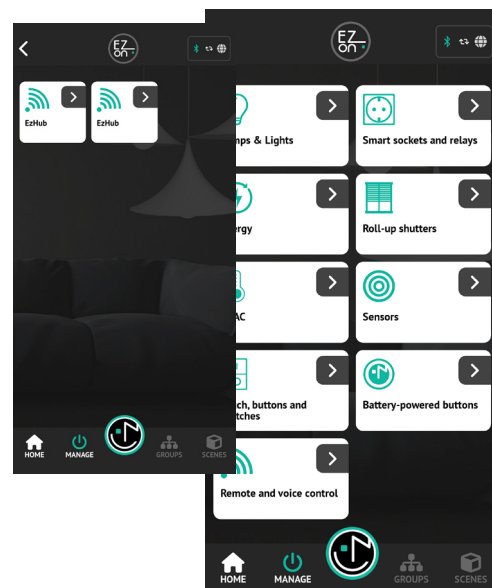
<

EZ on

EzHub

EzHub

HOME MANAGE GROUPS SCENES

EZ on

mps & Lights

Smart sockets and relays

ergy

Roll-up shutters

AC

Sensors

ch, buttons and tches

Battery-powered buttons

Remote and voice control

HOME MANAGE GROUPS SCENES